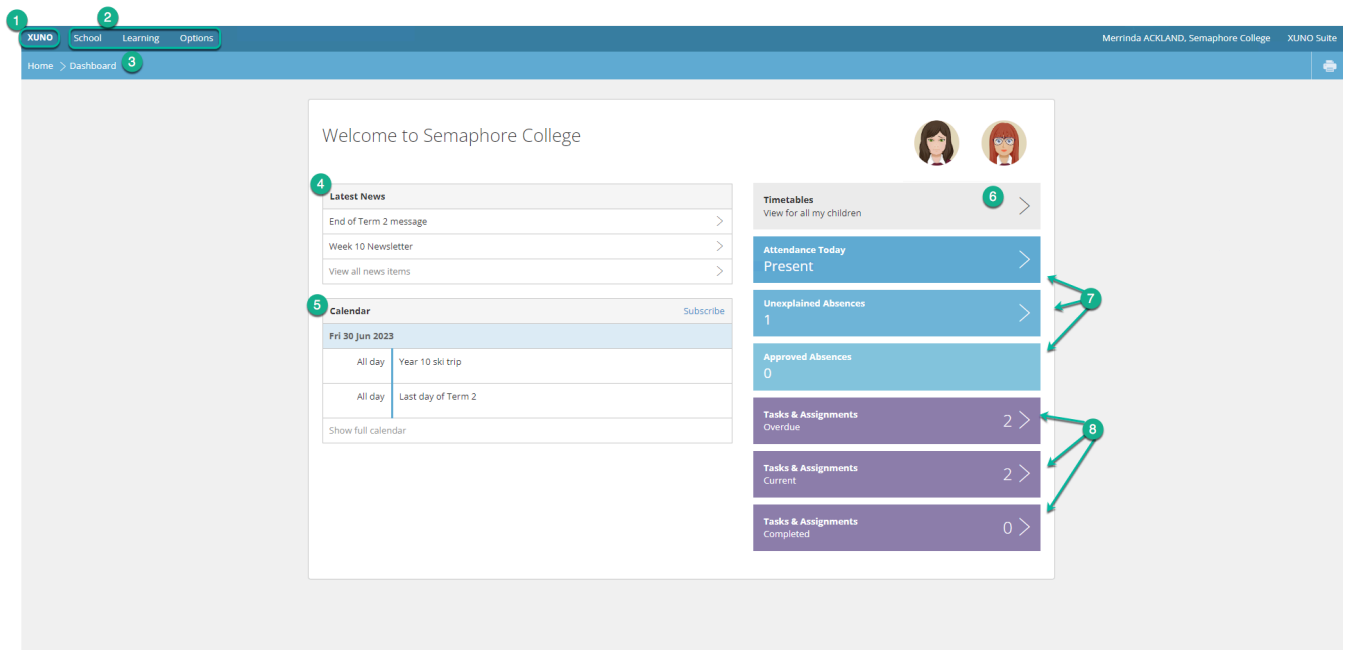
1 XUNO 2 School Learning Options

Merrinda ACKLAND, Semaphore College XUNO Suite

Home > Dashboard 3

Welcome to Semaphore College

4 Latest News

End of Term 2 message

Week 10 Newsletter

View all news items

5 Calendar Subscribe

Fri 30 Jun 2023

| | |
|---|---|
| All day | Year 10 ski trip |
| All day | Last day of Term 2 |

Show full calendar

Timetables
View for all my children 6

Attendance Today
Present

Unexplained Absences
1

Approved Absences
0

7

Tasks & Assignments
Overdue 2

Tasks & Assignments
Current 2

Tasks & Assignments
Completed 0

8